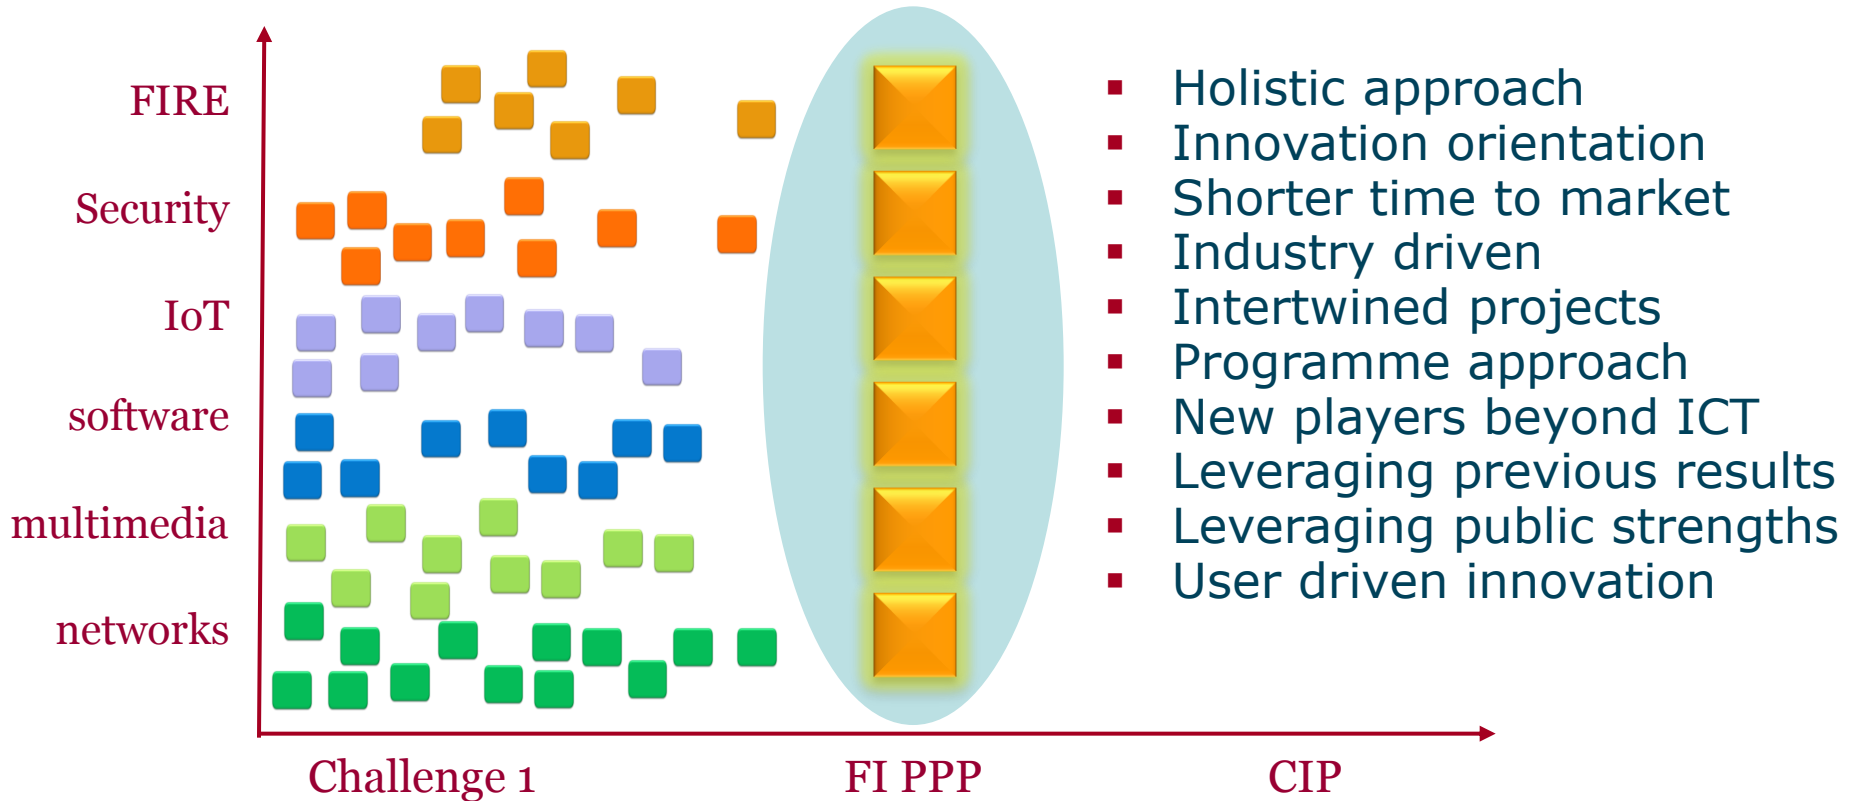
FIRE
Security
IoT
software
multimedia
networks

- Holistic approach
- Innovation orientation
- Shorter time to market
- Industry driven
- Intertwined projects
- Programme approach
- New players beyond ICT
- Leveraging previous results
- Leveraging public strengths
- User driven innovation

Challenge 1
FI PPP
CIP